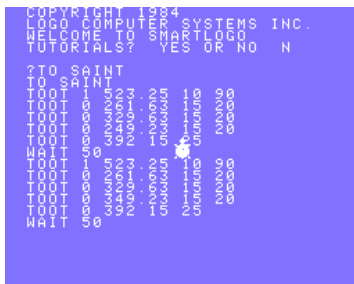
COPYRIGHT 1984
LOGO COMPUTER SYSTEMS INC.
WELCOME TO SMARTLOGO
TUTORIALS? YES OR NO N

?TO SAINT
TO SAINT
TOOT 1 523.25 10 90
TOOT 0 261.63 15 20
TOOT 0 329.63 15 20
TOOT 0 249.23 15 20
TOOT 0 392 15 25
WAIT 50
TOOT 1 523.25 10 90
TOOT 0 261.63 15 20
TOOT 0 329.63 15 20
TOOT 0 349.23 15 20
TOOT 0 392 15 25
WAIT 50